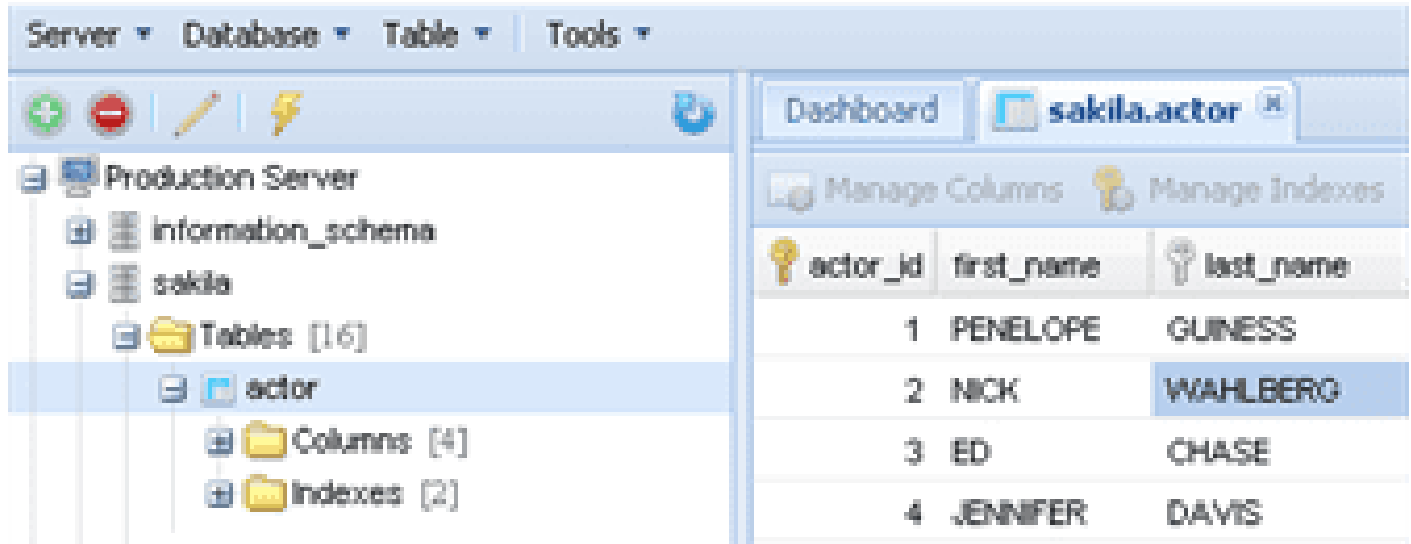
Server ▾ Database ▾ Table ▾ Tools ▾

Production Server
information_schema
sakila
Tables [16]
actor
Columns [4]
Indexes [2]

Dashboard
sakila.actor

Manage Columns
Manage Indexes

| actor_id | first_name | last_name |
|---|---|---|
| 1 | PENELOPE | GUINESS |
| 2 | NICK | WAHLBERG |
| 3 | ED | CHASE |
| 4 | JENNIFER | DAVIS |